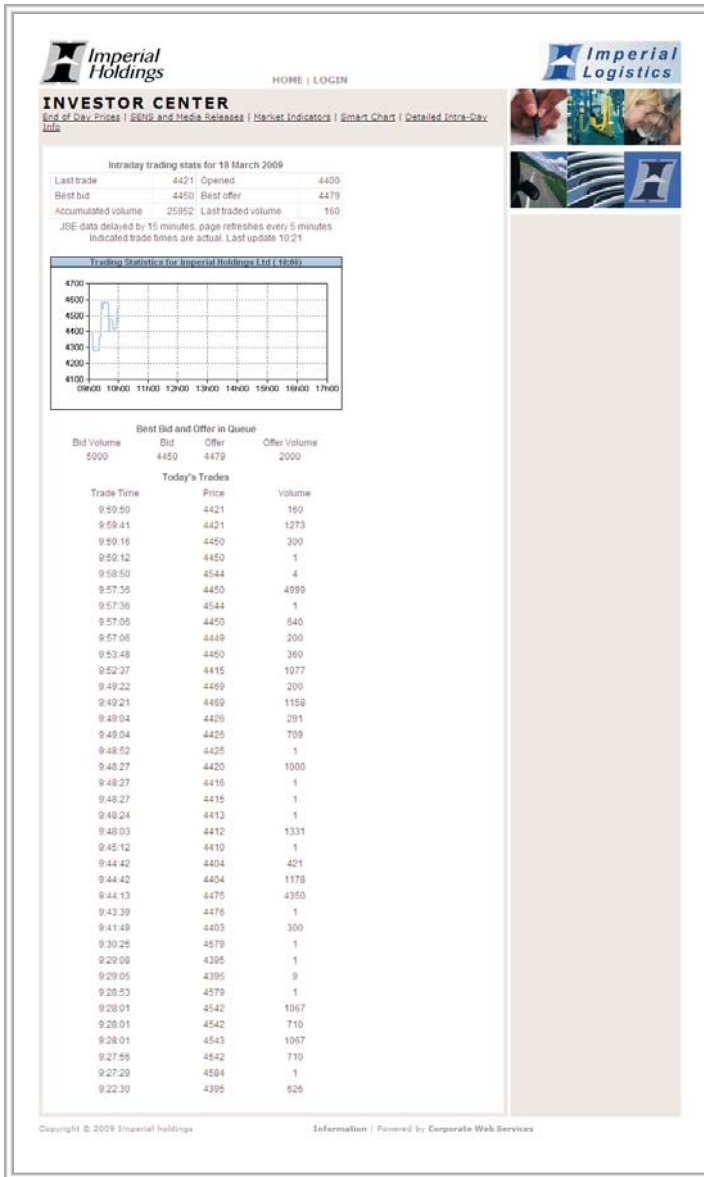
Imperial Holdings

HOME | LOGIN

Imperial Logistics

INVESTOR CENTER

End of Day Prices | SENS and Media Releases | Market Indicators | Smart Chart | Detailed Intra-Day Info

Intraday trading stats for 18 March 2009

| Last trade | 4421 | Opened | 4400 |
|---|---|---|---|
| Best bid | 4450 | Best offer | 4479 |
| Accumulated volume | 25952 | Last traded volume | 160 |

JSE data delayed by 15 minutes, page refreshes every 5 minutes
Indicated trade times are actual. Last update 10:21

Trading Statistics for Imperial Holdings Ltd (10:06)

4700
4600
4500
4400
4300
4200
4100

09h00 10h00 11h00 12h00 13h00 14h00 15h00 16h00 17h00

Best Bid and Offer in Queue

| Bid Volume | Bid | Offer | Offer Volume |
|---|---|---|---|
| 5000 | 4450 | 4479 | 2000 |

Today's Trades

| Trade Time | Price | Volume |
|---|---|---|
| 9:59:50 | 4421 | 160 |
| 9:59:41 | 4421 | 1273 |
| 9:59:16 | 4450 | 300 |
| 9:59:12 | 4450 | 1 |
| 9:58:50 | 4544 | 4 |
| 9:57:36 | 4450 | 4999 |
| 9:57:36 | 4544 | 1 |
| 9:57:06 | 4450 | 640 |
| 9:57:06 | 4449 | 200 |
| 9:53:48 | 4450 | 360 |
| 9:52:37 | 4415 | 1077 |
| 9:49:22 | 4469 | 200 |
| 9:49:21 | 4469 | 1158 |
| 9:49:04 | 4426 | 291 |
| 9:49:04 | 4426 | 709 |
| 9:48:52 | 4425 | 1 |
| 9:48:27 | 4420 | 1000 |
| 9:48:27 | 4416 | 1 |
| 9:48:27 | 4415 | 1 |
| 9:48:24 | 4413 | 1 |
| 9:48:03 | 4412 | 1331 |
| 9:45:12 | 4410 | 1 |
| 9:44:42 | 4404 | 421 |
| 9:44:42 | 4404 | 1178 |
| 9:44:13 | 4475 | 4350 |
| 9:43:39 | 4476 | 1 |
| 9:41:49 | 4403 | 300 |
| 9:30:25 | 4579 | 1 |
| 9:29:08 | 4395 | 1 |
| 9:29:05 | 4395 | 9 |
| 9:28:53 | 4579 | 1 |
| 9:28:01 | 4542 | 1067 |
| 9:28:01 | 4542 | 710 |
| 9:28:01 | 4543 | 1067 |
| 9:27:56 | 4542 | 710 |
| 9:27:29 | 4584 | 1 |
| 9:22:30 | 4395 | 626 |

Copyright © 2009 Imperial holdings

Information | Powered by Corporate Web Services